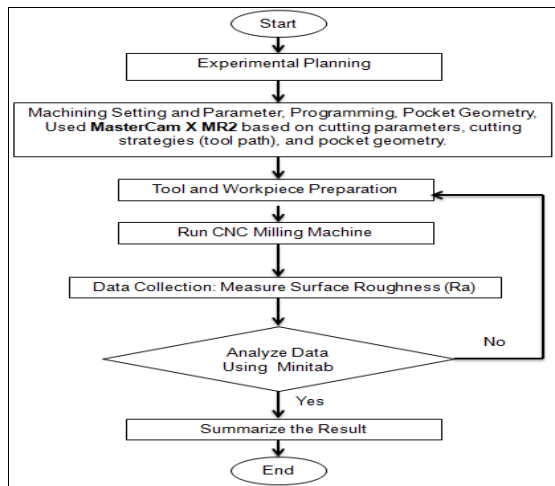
Start

Experimental Planning

Machining Setting and Parameter, Programming, Pocket Geometry, Used **MasterCam X MR2** based on cutting parameters, cutting strategies (tool path), and pocket geometry.

Tool and Workpiece Preparation

Run CNC Milling Machine

Data Collection: Measure Surface Roughness (Ra)

Analyze Data Using Minitab

No

Yes

Summarize the Result

End